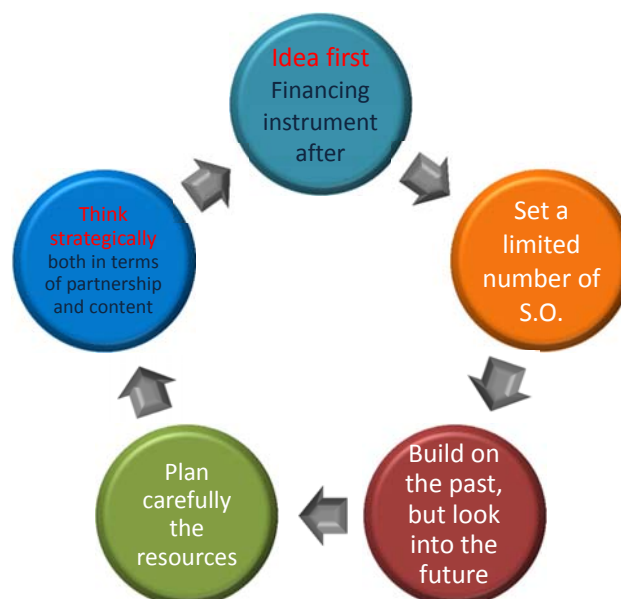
Idea first
Financing instrument after

Set a limited number of S.O.

Build on the past, but look into the future

Plan carefully the resources

Think strategically both in terms of partnership and content